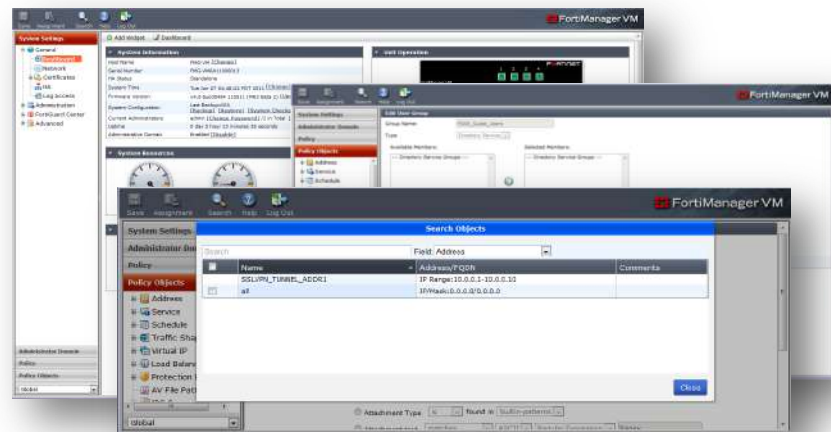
Save Assignment Search Help Log Out
FortiManager VM
System Settings
General
Dashboard
Network
Certificates
HA
Log Access
Administration
FortiGuard Center
Advanced
Add Widget Dashboard
System Information
Host Name
Serial Number
HA Status
System Time
Firmware Version
System Configuration
Current Administrators
Uptime
Administrative Domain
Unit Operation
System Resources
Administrator Domain
Policy
Policy Objects
Global

Save Assignment Search Help Log Out
FortiManager VM
System Settings
Administrator Domain
Policy
Policy Objects
Address
Service
Schedule
Edit User Group
Group Name
Type
Available Members
Selected Members

Save Assignment Search Help Log Out
FortiManager VM
System Settings
Administrator Do
Policy
Policy Objects
Address
Service
Schedule
Traffic Sha
Virtual IP
Load Balan
Protection
AV File Pat
Global
Search Objects
Search
Field: Address
| | Name | Address/FQDN | Comments |
|---|---|---|---|
| | SSLVPN_TUNNEL_ADDR1 | IP Range:10.0.0.1-10.0.0.10 | |
| | all | IP/Mask:0.0.0.0/0.0.0.0 | |
Close
Attachment Type
found in